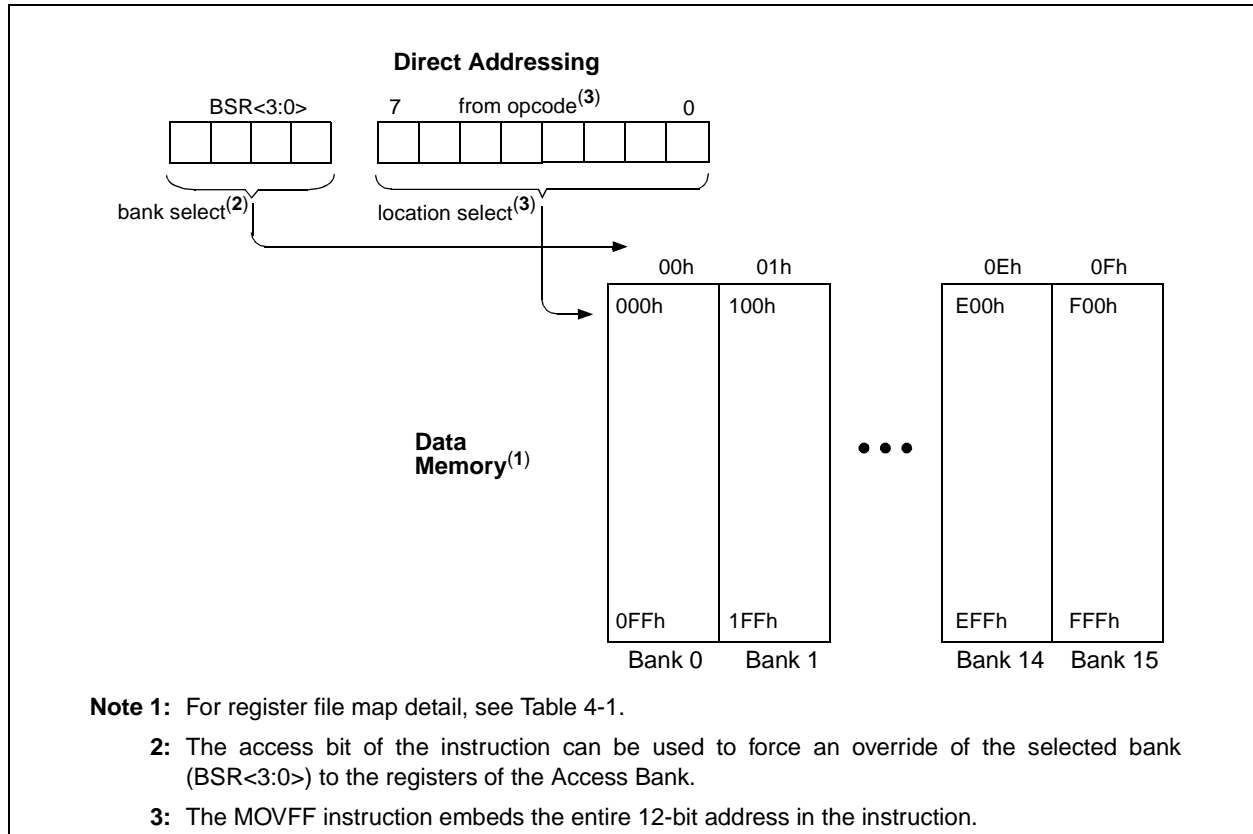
Direct Addressing

BSR<3:0>

7 from opcode$^{(3)}$ 0

bank select$^{(2)}$

location select$^{(3)}$

00h 01h 0Eh 0Fh

000h 100h E00h F00h

Data Memory$^{(1)}$

0FFh 1FFh EFFh FFFh

Bank 0 Bank 1 Bank 14 Bank 15

Note 1: For register file map detail, see Table 4-1.

2: The access bit of the instruction can be used to force an override of the selected bank (BSR<3:0>) to the registers of the Access Bank.

3: The MOVFF instruction embeds the entire 12-bit address in the instruction.